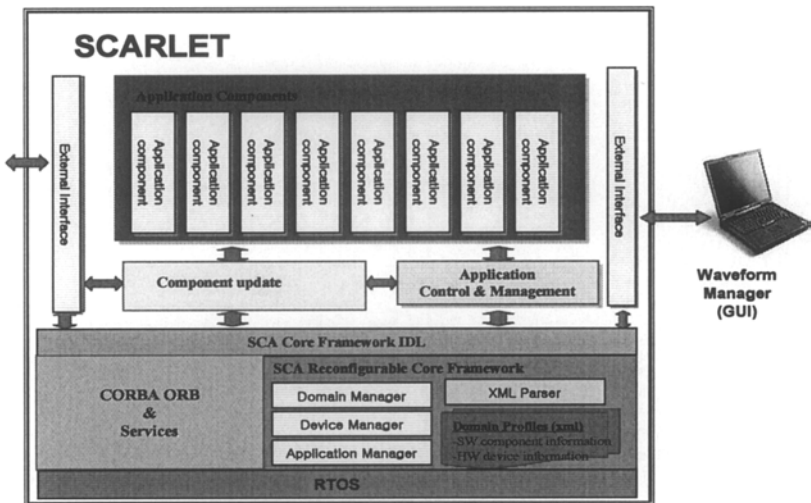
SCARLET

External Interface

Application Components

Application component

Application component

Application component

Application component

Application component

Application component

Application component

Application component

External Interface

Component update

Application Control & Management

Waveform Manager (GUI)

SCA Core Framework IDL

SCA Reconfigurable Core Framework

CORBA ORB & Services

Domain Manager

XML Parser

Device Manager

Domain Profiles (xml)
-SW component information
-HW device information

Application Manager

RTOS